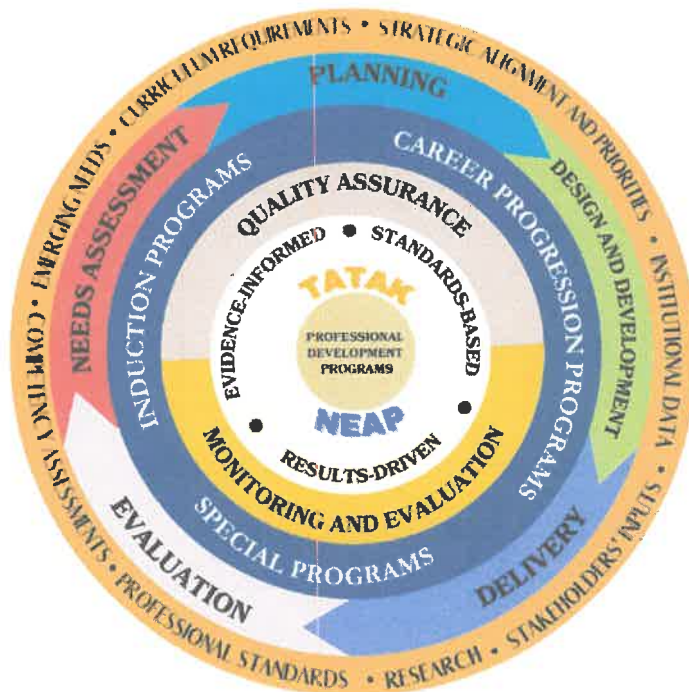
CURRICULUM REQUIREMENTS • STRATEGIC ALIGNMENT AND PRIORITIES • INSTITUTIONAL DATA • STAKEHOLDERS' INPUTS • RESEARCH • PROFESSIONAL STANDARDS • COMPETENCY ASSESSMENTS • EMERGING NEEDS •

PLANNING

DESIGN AND DEVELOPMENT

DELIVERY

EVALUATION

NEEDS ASSESSMENT

CAREER PROGRESSION PROGRAMS

SPECIAL PROGRAMS

INDUCTION PROGRAMS

QUALITY ASSURANCE

MONITORING AND EVALUATION

EVIDENCE-INFORMED • STANDARDS-BASED • RESULTS-DRIVEN •

TATAK

PROFESSIONAL DEVELOPMENT PROGRAMS

NEAP